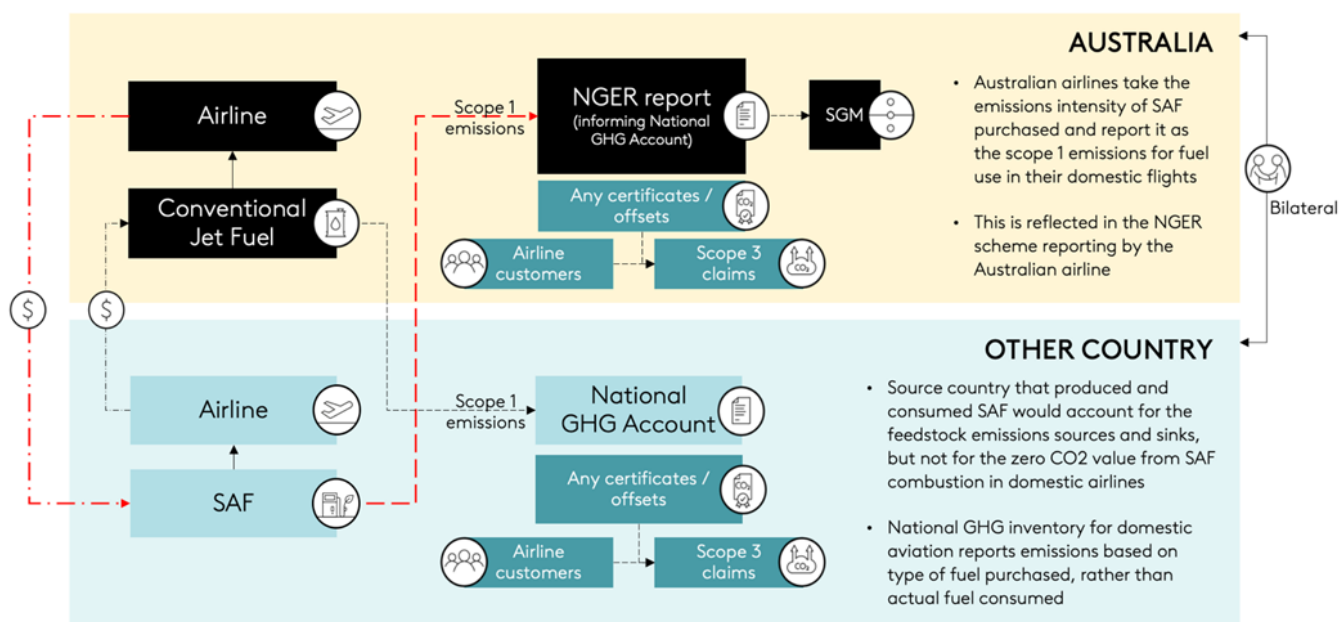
AUSTRALIA

Airline

Conventional Jet Fuel

Scope 1 emissions

NGER report (informing National GHG Account)

SGM

Any certificates / offsets

Airline customers

Scope 3 claims

$CO_2$

$CO_2$

• Australian airlines take the emissions intensity of SAF purchased and report it as the scope 1 emissions for fuel use in their domestic flights

• This is reflected in the NGER scheme reporting by the Australian airline

Bilateral

$

$

OTHER COUNTRY

Airline

SAF

Scope 1 emissions

National GHG Account

Any certificates / offsets

Airline customers

Scope 3 claims

$CO_2$

$CO_2$

• Source country that produced and consumed SAF would account for the feedstock emissions sources and sinks, but not for the zero CO2 value from SAF combustion in domestic airlines

• National GHG inventory for domestic aviation reports emissions based on type of fuel purchased, rather than actual fuel consumed